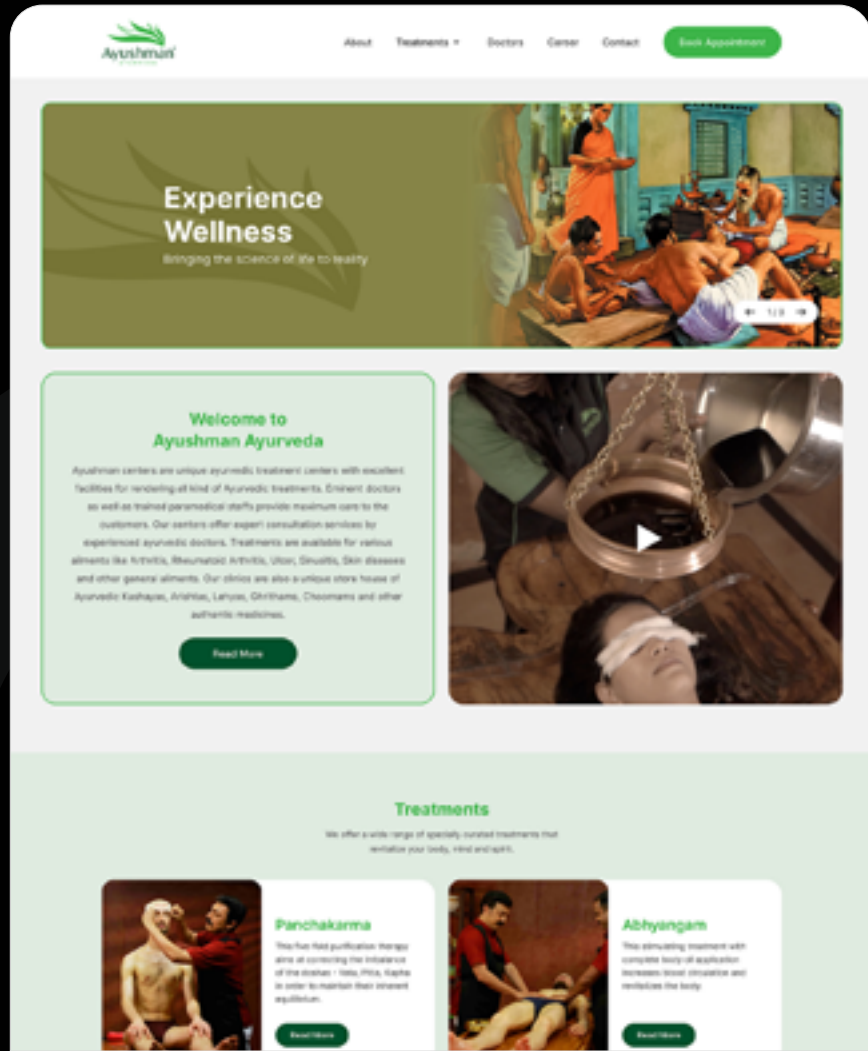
Ayushman

About Treatments Doctors Career Contact Book Appointment

Experience Wellness

Bringing the science of life to reality

1 / 3

Welcome to Ayushman Ayurveda

Ayushman centers are unique ayurvedic treatment centers with excellent facilities for rendering all kind of Ayurvedic treatments. Eminent doctors as well as trained paramedical staffs provide maximum care to the customers. Our centers offer expert consultation services by experienced ayurvedic doctors. Treatments are available for various ailments like Arthritis, Rheumatoid Arthritis, Ulcer, Sinusitis, Skin diseases and other general ailments. Our clinics are also a unique store house of Ayurvedic Kashayas, Arishtas, Lehyas, Ghrithams, Choornams and other authentic medicines.

Read More

Treatments

We offer a wide range of specially curated treatments that revitalize your body, mind and spirit.

Panchakarma

This five fold purification therapy aims at correcting the imbalance of the doshas - Vata, Pitta, Kapha in order to maintain their inherent equilibrium.

Read More

Abhyangam

This stimulating treatment with complete body oil application increases blood circulation and revitalizes the body.

Read More